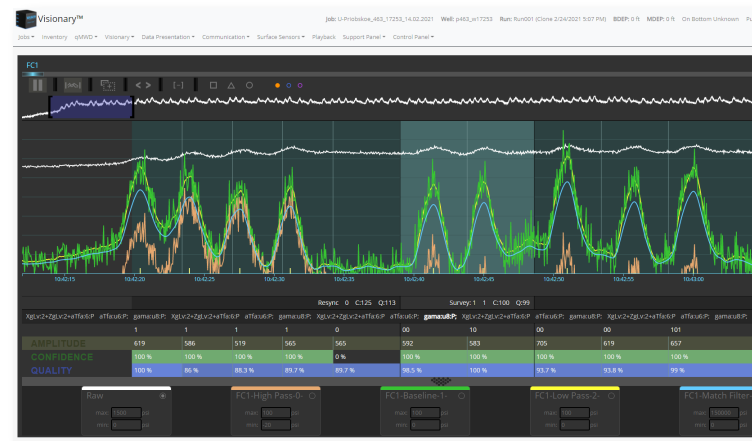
Visionary™

Job: U-Priobskoe_463_17253_14.02.2021 Well: p463_w17253 Run: Run001 (Clone 2/24/2021 5:07 PM) BDEP: 0 ft MDEP: 0 ft On Bottom Unknown

Jobs ▾ Inventory qMWD ▾ Visionary ▾ Data Presentation ▾ Communication ▾ Surface Sensors ▾ Playback Support Panel ▾ Control Panel ▾

FC1

10:42:15 10:42:20 10:42:25 10:42:30 10:42:35 10:42:40 10:42:45 10:42:50 10:42:55 10:43:00

Resync: 0 C:125 Q:113 Survey: 1 C:100 Q:99

XgLv:2+ZgLv:2+aTfa:6:P: XgLv:2+ZgLv:2+aTfa:6:P: aTfa:u6:P: gama:u8:P: XgLv:2+ZgLv:2+aTfa:6:P: aTfa:u6:P: gama:u8:P: XgLv:2+ZgLv:2+aTfa:6:P: aTfa:u6:P: gama:u8:P:

| | 1 | 1 | 1 | 1 | 0 | 00 | 10 | 00 | 00 | 101 |
|---|---|---|---|---|---|---|---|---|---|---|
| AMPLITUDE | 619 | 586 | 519 | 565 | 565 | 592 | 583 | 705 | 619 | 657 |
| CONFIDENCE | 100 % | 100 % | 100 % | 100 % | 0 % | 100 % | 100 % | 100 % | 100 % | 100 % |
| QUALITY | 100 % | 86 % | 88.3 % | 89.7 % | 89.7 % | 98.5 % | 100 % | 93.7 % | 93.8 % | 99 % |

Raw
max 1500 psi
min 0 psi

FC1-High Pass-0-
max 100 psi
min -20 psi

FC1-Baseline-1-
max 100 psi
min 0 psi

FC1-Low Pass-2-
max 100 psi
min 0 psi

FC1-Match Filter-
max 150000 psi
min 0 psi